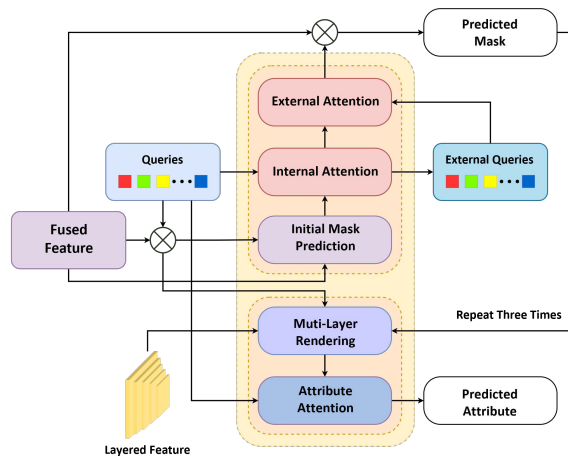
Predicted Mask

External Attention

Queries

Internal Attention

External Queries

Fused Feature

Initial Mask Prediction

Repeat Three Times

Muti-Layer Rendering

Attribute Attention

Predicted Attribute

Layered Feature